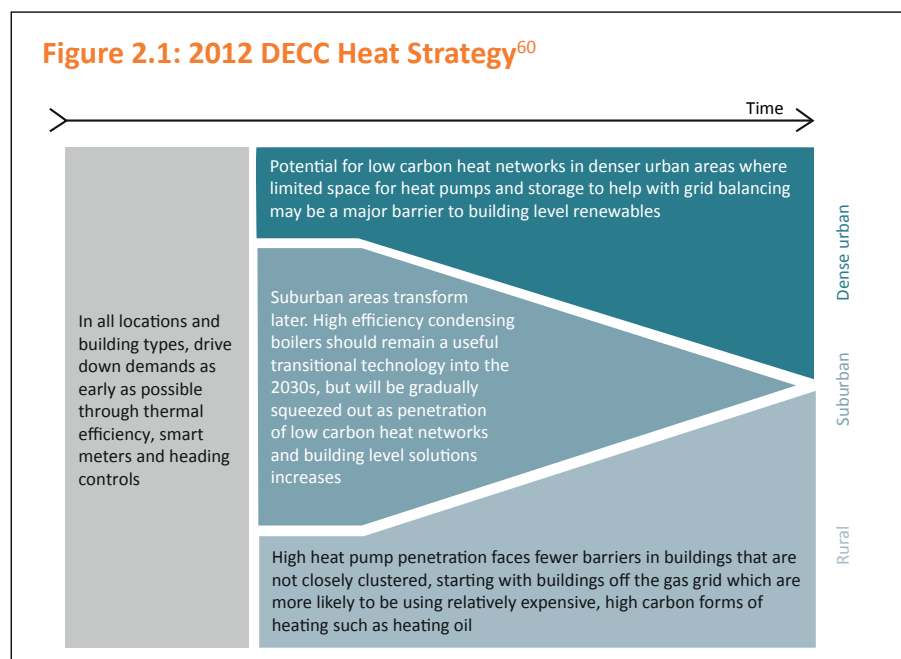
Figure 2.1: 2012 DECC Heat Strategy$^{60}$

Time

In all locations and building types, drive down demands as early as possible through thermal efficiency, smart meters and heading controls

Potential for low carbon heat networks in denser urban areas where limited space for heat pumps and storage to help with grid balancing may be a major barrier to building level renewables

Suburban areas transform later. High efficiency condensing boilers should remain a useful transitional technology into the 2030s, but will be gradually squeezed out as penetration of low carbon heat networks and building level solutions increases

High heat pump penetration faces fewer barriers in buildings that are not closely clustered, starting with buildings off the gas grid which are more likely to be using relatively expensive, high carbon forms of heating such as heating oil

Dense urban

Suburban

Rural